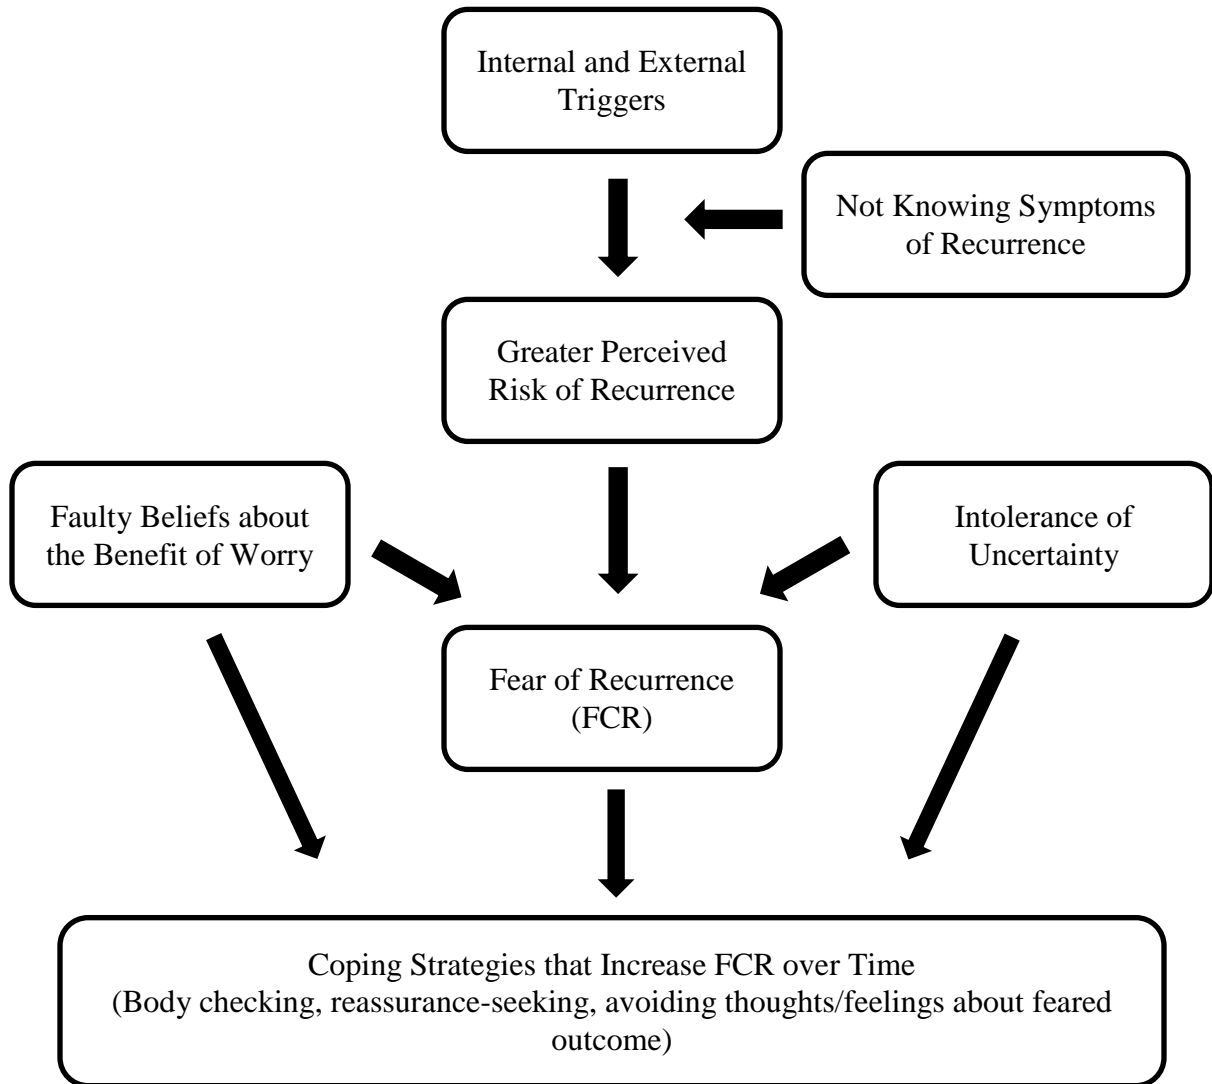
Internal and External Triggers

Not Knowing Symptoms of Recurrence

Greater Perceived Risk of Recurrence

Faulty Beliefs about the Benefit of Worry

Intolerance of Uncertainty

Fear of Recurrence (FCR)

Coping Strategies that Increase FCR over Time
(Body checking, reassurance-seeking, avoiding thoughts/feelings about feared outcome)